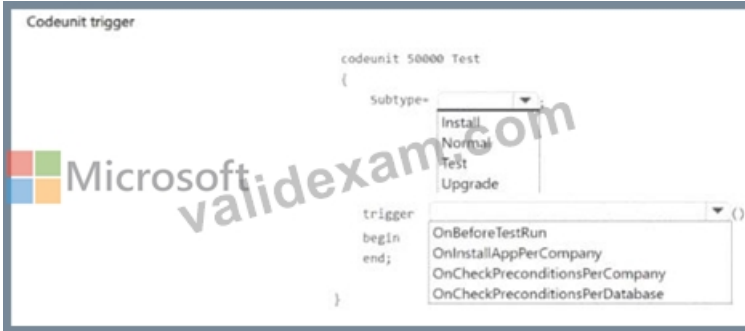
Codeunit trigger

codeunit 50000 Test
{
Subtype= [dropdown] ;

Install
Normal
Test
Upgrade

Microsoft
validexam.com

trigger [dropdown] ()
begin
end;

OnBeforeTestRun
OnInstallAppPerCompany
OnCheckPreconditionsPerCompany
OnCheckPreconditionsPerDatabase

}